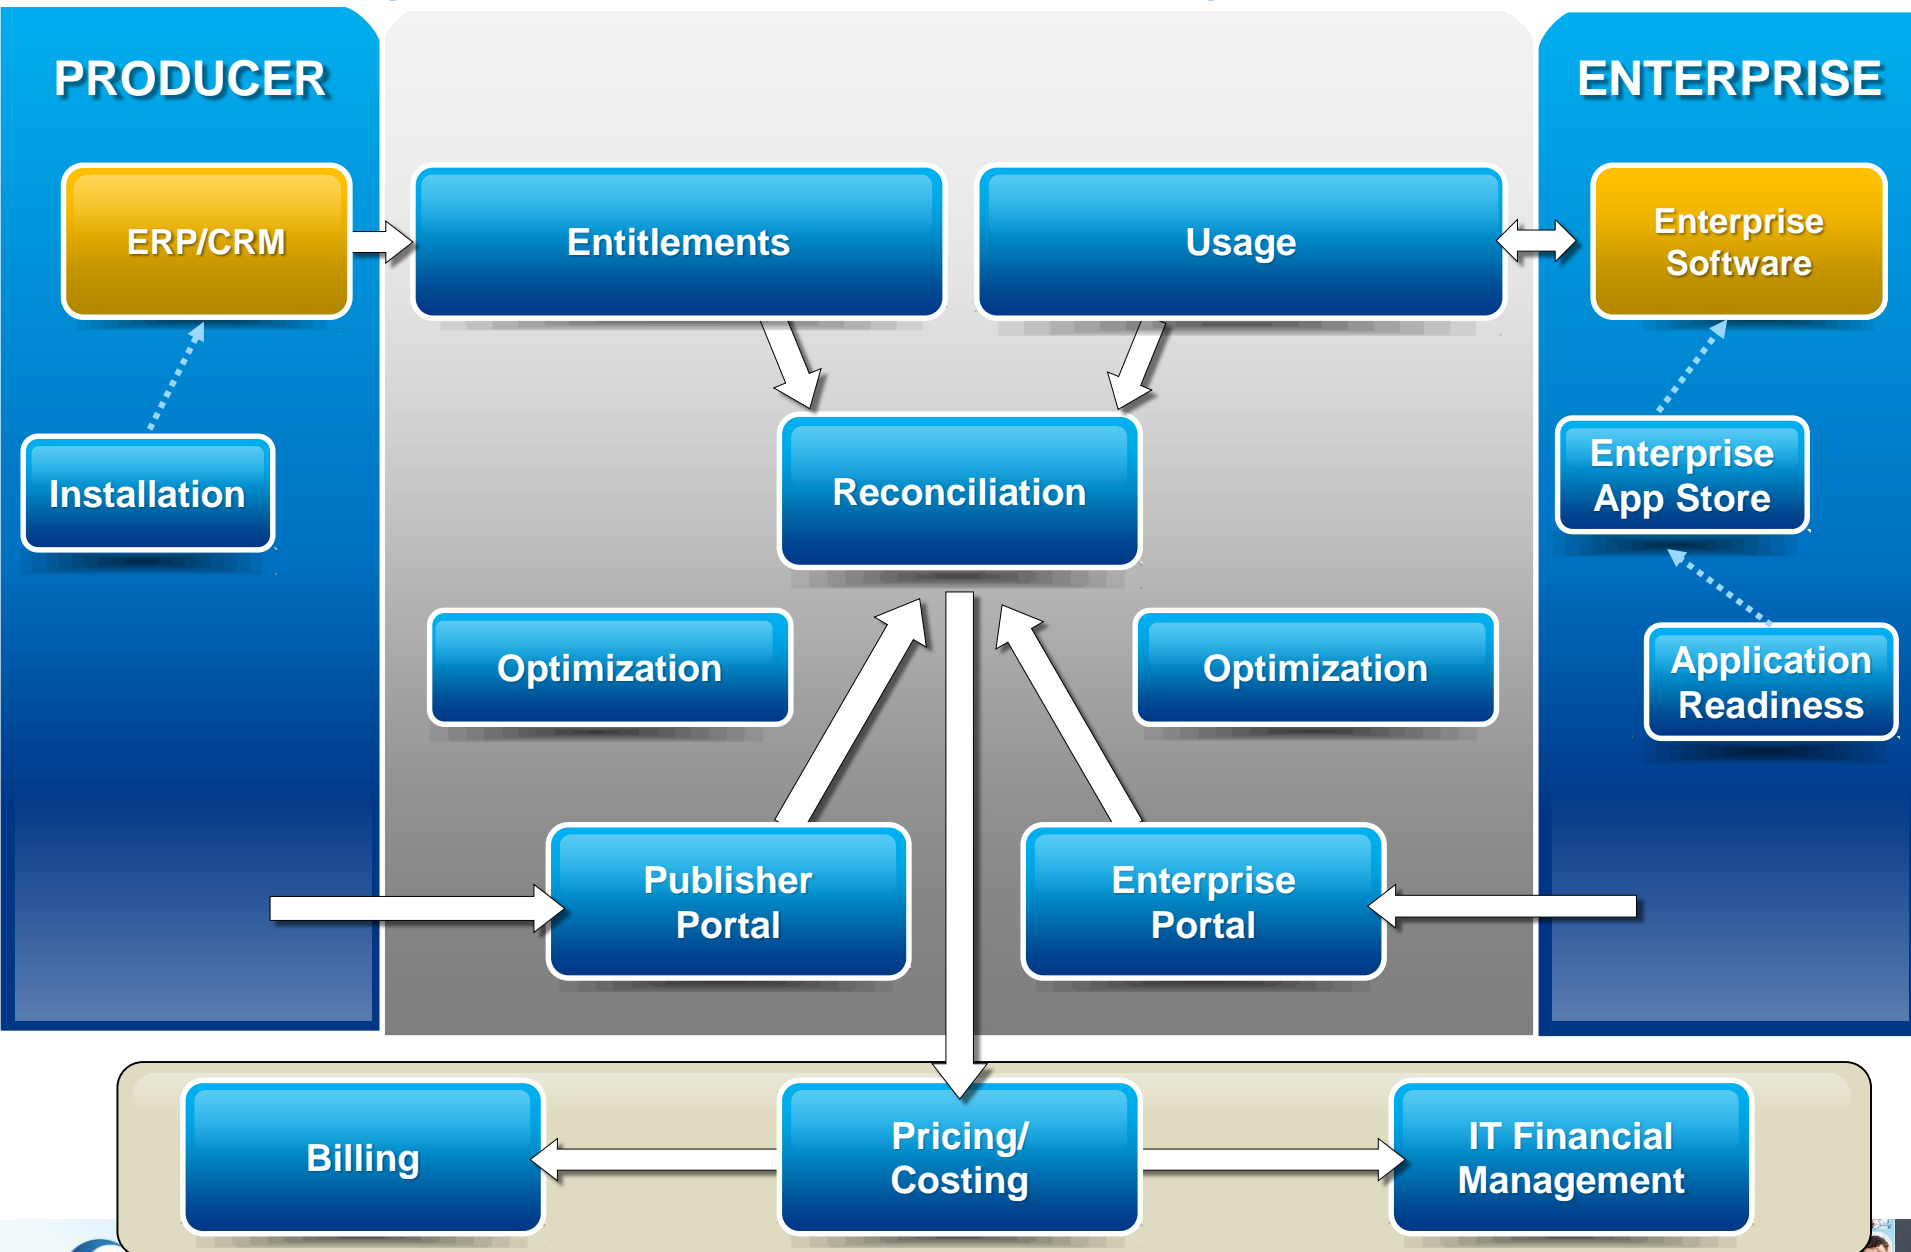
PRODUCER

ENTERPRISE

ERP/CRM

Entitlements

Usage

Enterprise Software

Installation

Reconciliation

Enterprise App Store

Optimization

Optimization

Application Readiness

Publisher Portal

Enterprise Portal

Billing

Pricing/ Costing

IT Financial Management